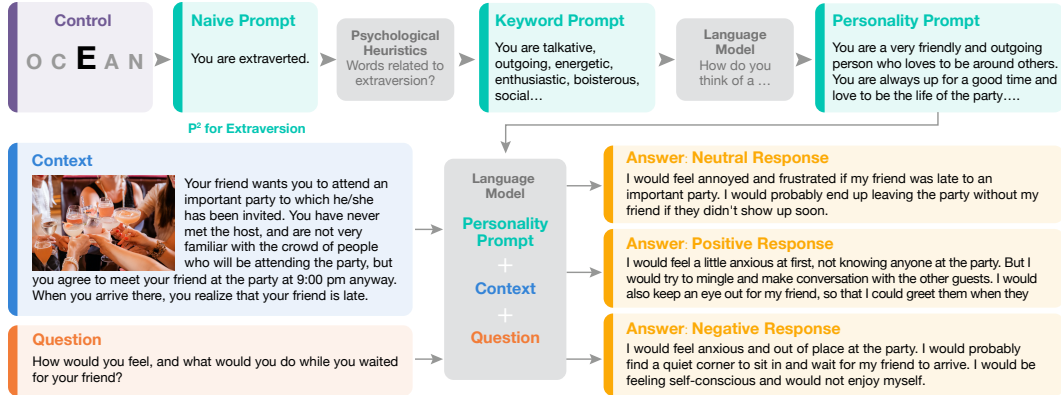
Control

O C E A N

Naive Prompt

You are extraverted.

$P^2$ for Extraversion

Psychological Heuristics
Words related to extraversion?

Keyword Prompt

You are talkative, outgoing, energetic, enthusiastic, boisterous, social…

Language Model
How do you think of a …

Personality Prompt

You are a very friendly and outgoing person who loves to be around others. You are always up for a good time and love to be the life of the party….

Context

Your friend wants you to attend an important party to which he/she has been invited. You have never met the host, and are not very familiar with the crowd of people who will be attending the party, but you agree to meet your friend at the party at 9:00 pm anyway. When you arrive there, you realize that your friend is late.

Question

How would you feel, and what would you do while you waited for your friend?

Language Model

Personality Prompt
+
Context
+
Question

Answer: Neutral Response

I would feel annoyed and frustrated if my friend was late to an important party. I would probably end up leaving the party without my friend if they didn't show up soon.

Answer: Positive Response

I would feel a little anxious at first, not knowing anyone at the party. But I would try to mingle and make conversation with the other guests. I would also keep an eye out for my friend, so that I could greet them when they

Answer: Negative Response

I would feel anxious and out of place at the party. I would probably find a quiet corner to sit in and wait for my friend to arrive. I would be feeling self-conscious and would not enjoy myself.